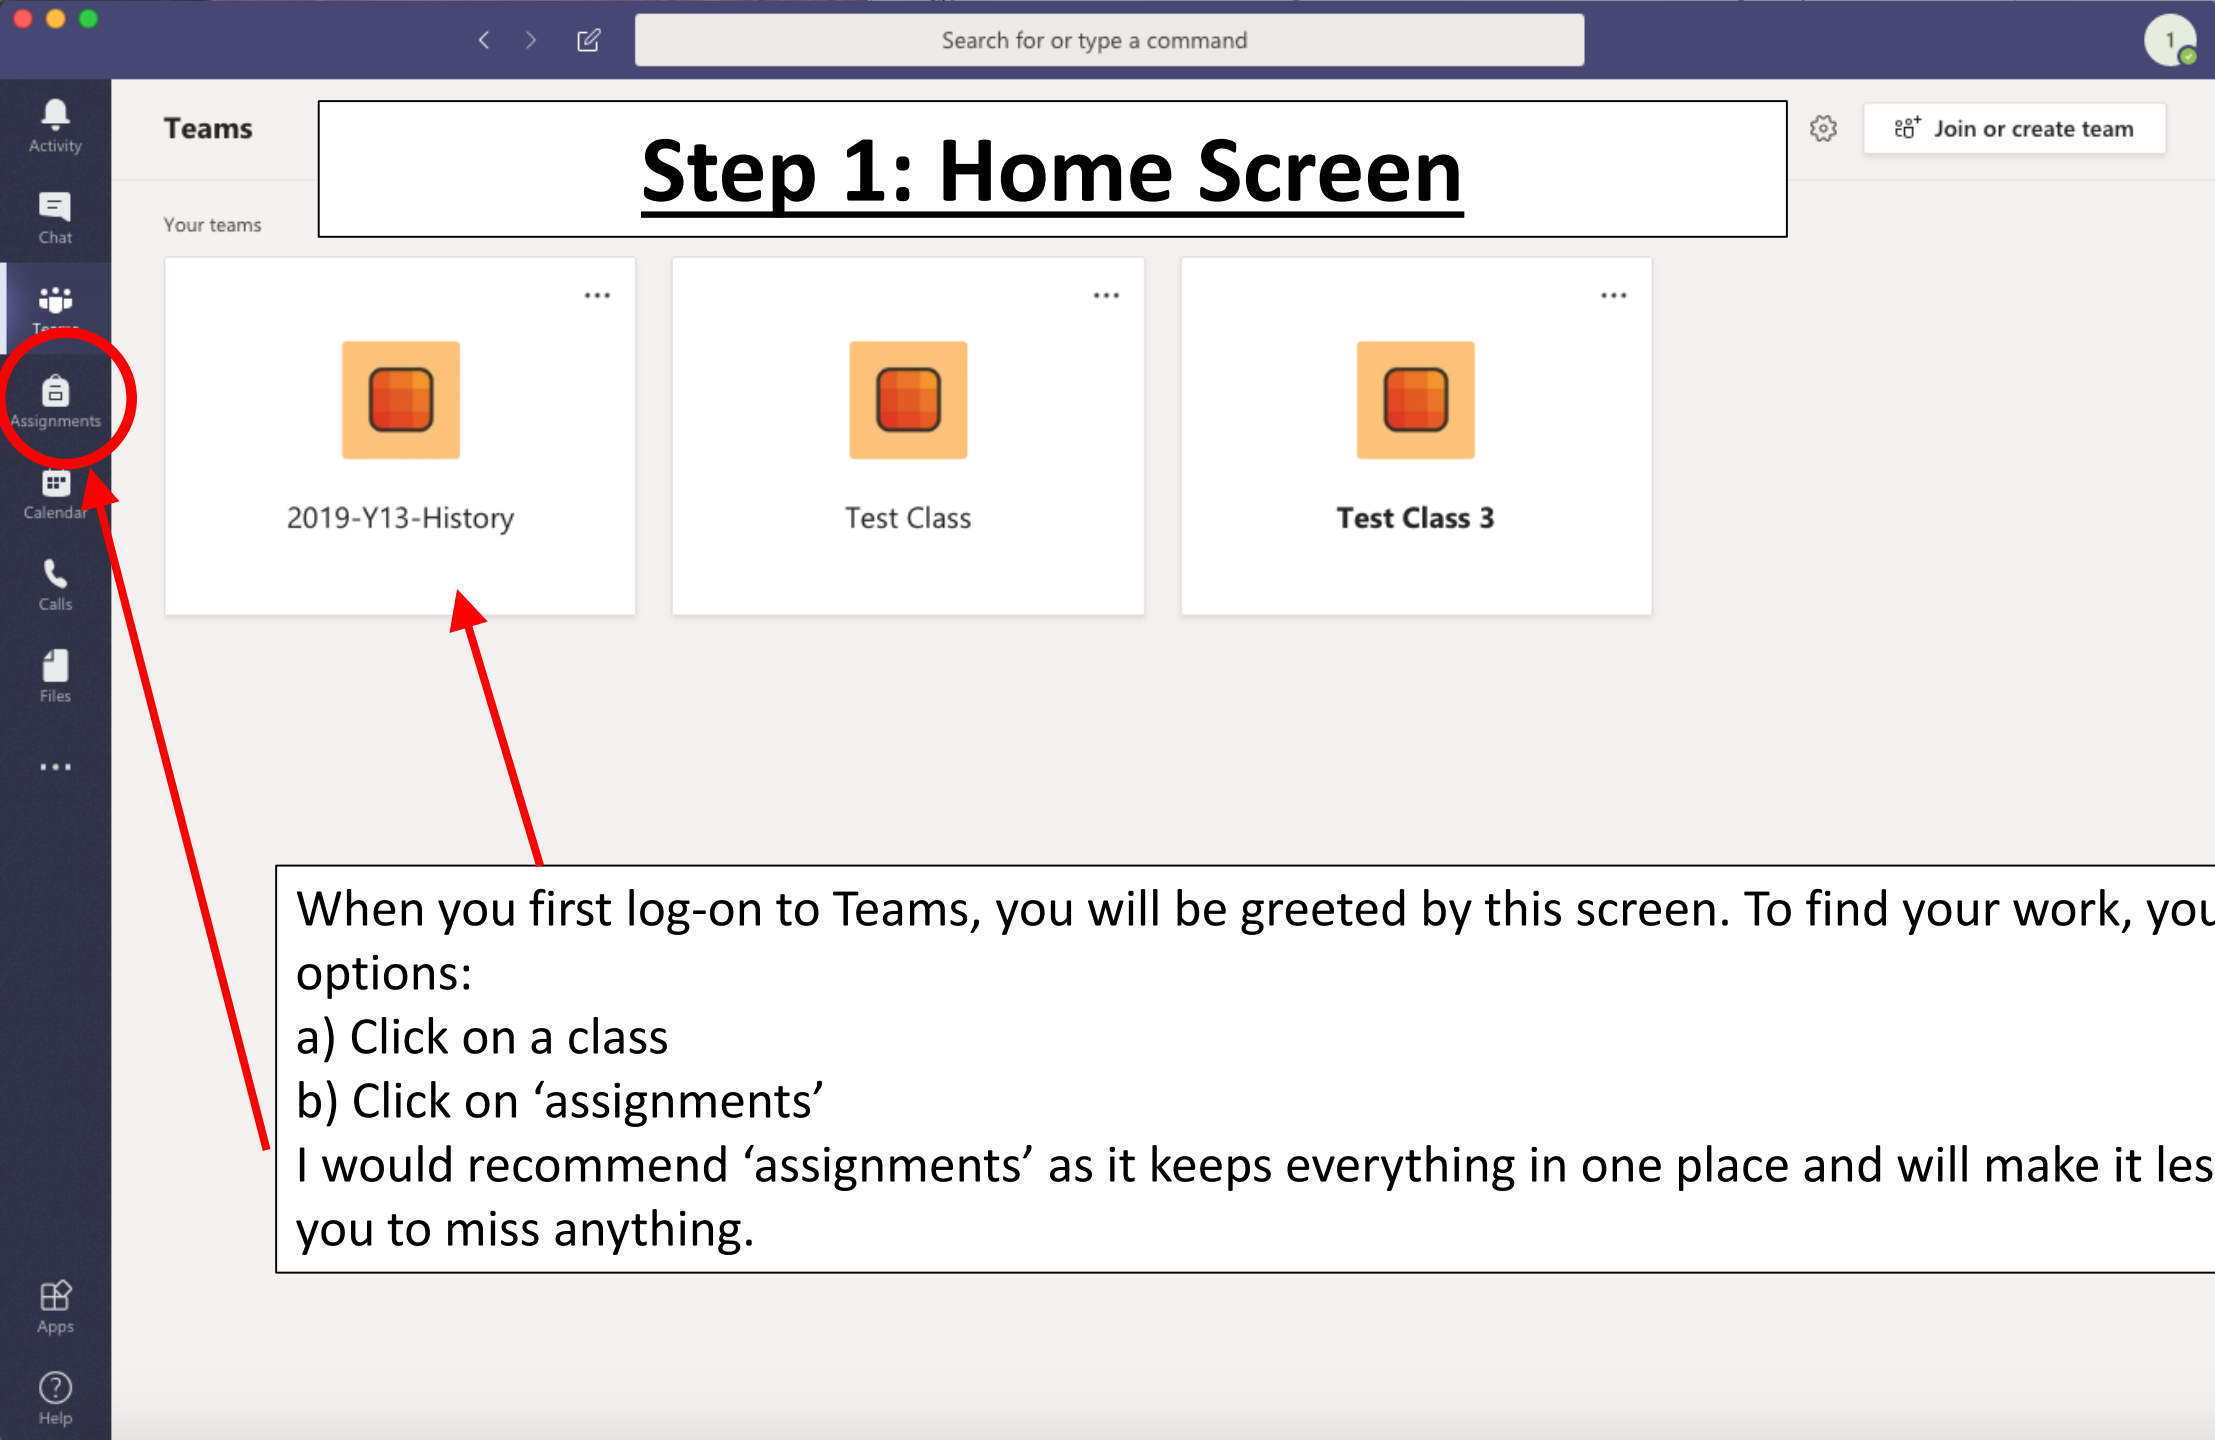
Search for or type a command

1

Activity

Chat

Teams

Assignments

Calendar

Calls

Files

...

Apps

Help

Teams

Step 1: Home Screen

Join or create team

Your teams

...

2019-Y13-History

...

Test Class

...

Test Class 3

When you first log-on to Teams, you will be greeted by this screen. To find your work, you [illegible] options:
a) Click on a class
b) Click on ‘assignments’
I would recommend ‘assignments’ as it keeps everything in one place and will make it les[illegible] you to miss anything.